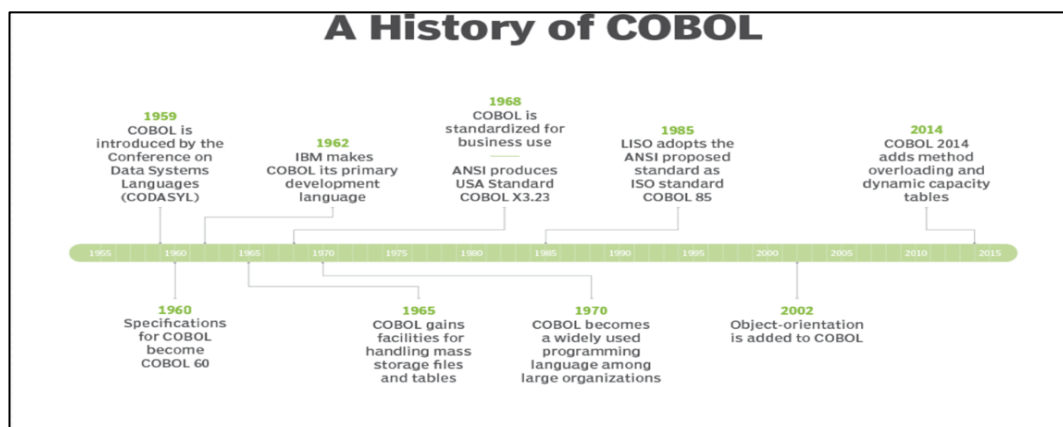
A History of COBOL

1959
COBOL is introduced by the Conference on Data Systems Languages (CODASYL)

1962
IBM makes COBOL its primary development language

1968
COBOL is standardized for business use

ANSI produces USA Standard COBOL X3.23

1985
LISO adopts the ANSI proposed standard as ISO standard COBOL 85

2014
COBOL 2014 adds method overloading and dynamic capacity tables

1955 1960 1965 1970 1975 1980 1985 1990 1995 2000 2005 2010 2015

1960
Specifications for COBOL become COBOL 60

1965
COBOL gains facilities for handling mass storage files and tables

1970
COBOL becomes a widely used programming language among large organizations

2002
Object-orientation is added to COBOL